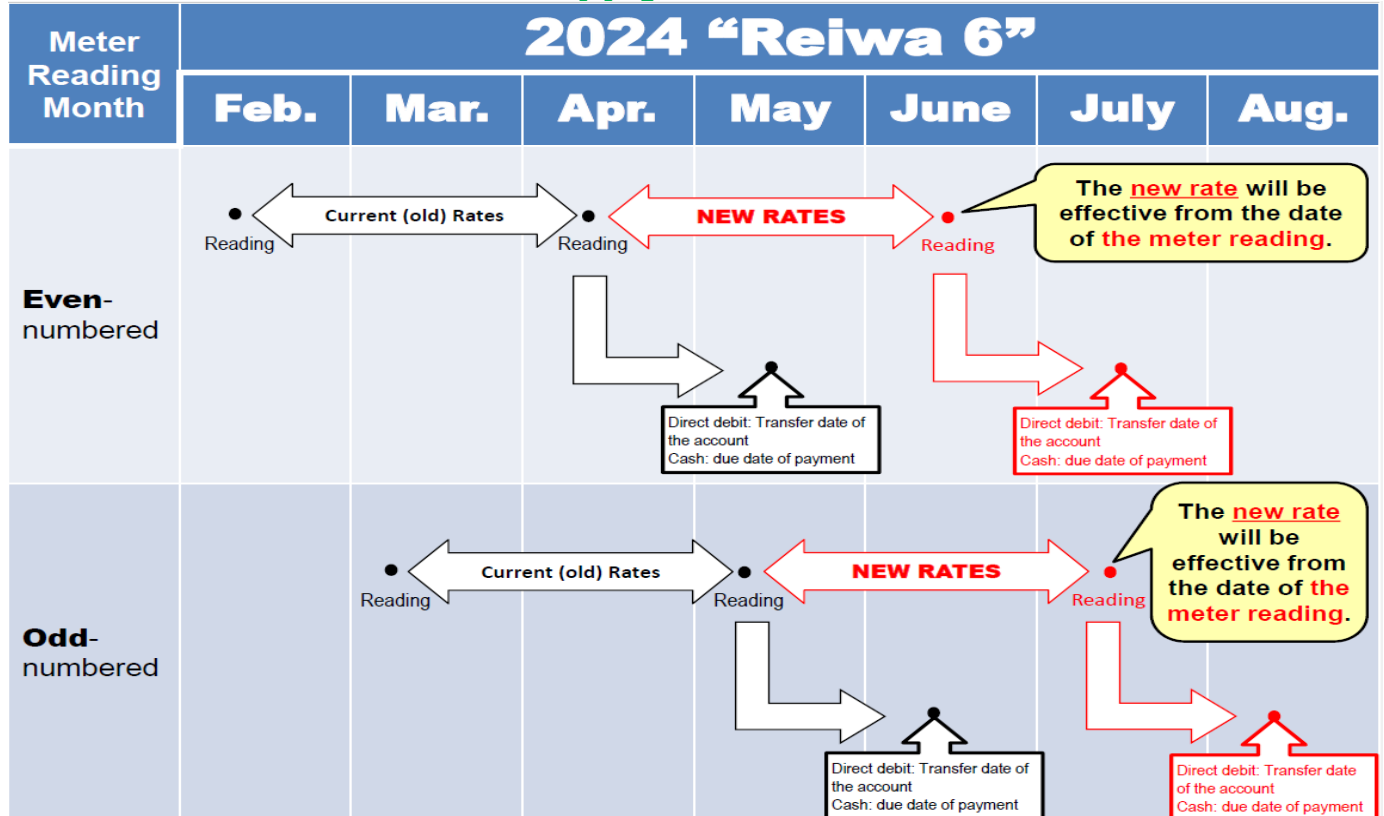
| Meter Reading Month | 2024 “Reiwa 6” | | | | | | |
|---|---|---|---|---|---|---|---|
| | Feb. | Mar. | Apr. | May | June | July | Aug. |

Even-numbered

Reading
Current (old) Rates
Reading
NEW RATES
Reading

The new rate will be effective from the date of the meter reading.

Direct debit: Transfer date of the account
Cash: due date of payment

Direct debit: Transfer date of the account
Cash: due date of payment

Odd-numbered

Reading
Current (old) Rates
Reading
NEW RATES
Reading

The new rate will be effective from the date of the meter reading.

Direct debit: Transfer date of the account
Cash: due date of payment

Direct debit: Transfer date of the account
Cash: due date of payment